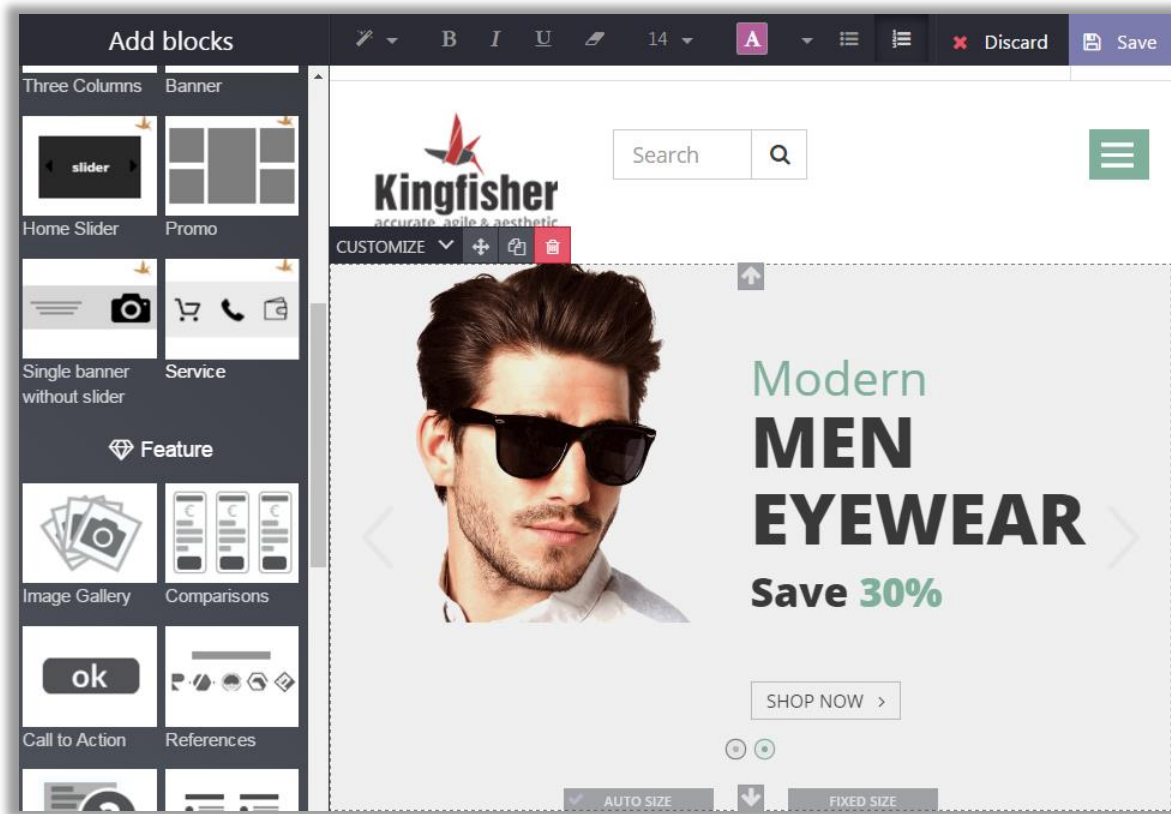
Add blocks
B I U 14 A
Discard
Save
Three Columns
Banner
slider
Home Slider
Promo
Single banner without slider
Service
Feature
Image Gallery
Comparisons
ok
Call to Action
References
Kingfisher
accurate, agile & aesthetic
Search
CUSTOMIZE
Modern
MEN
EYEWEAR
Save 30%
SHOP NOW ›
AUTO SIZE
FIXED SIZE